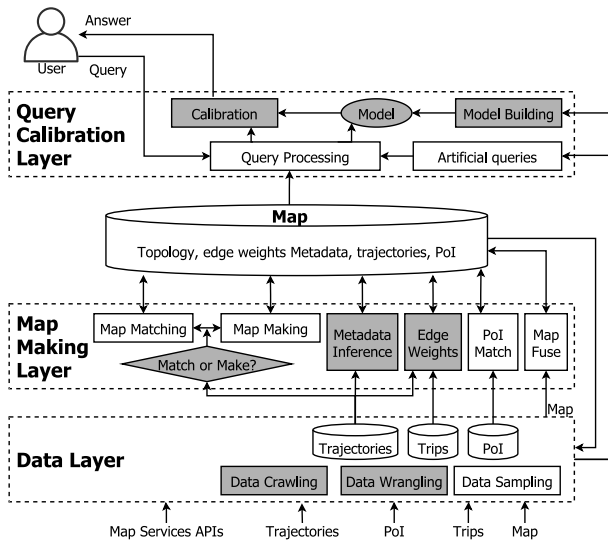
Answer

User

Query

Query Calibration Layer

Calibration

Model

Model Building

Query Processing

Artificial queries

Map

Topology, edge weights Metadata, trajectories, PoI

Map Making Layer

Map Matching

Map Making

Metadata Inference

Edge Weights

PoI Match

Map Fuse

Match or Make?

Map

Data Layer

Trajectories

Trips

PoI

Data Crawling

Data Wrangling

Data Sampling

Map Services APIs

Trajectories

PoI

Trips

Map